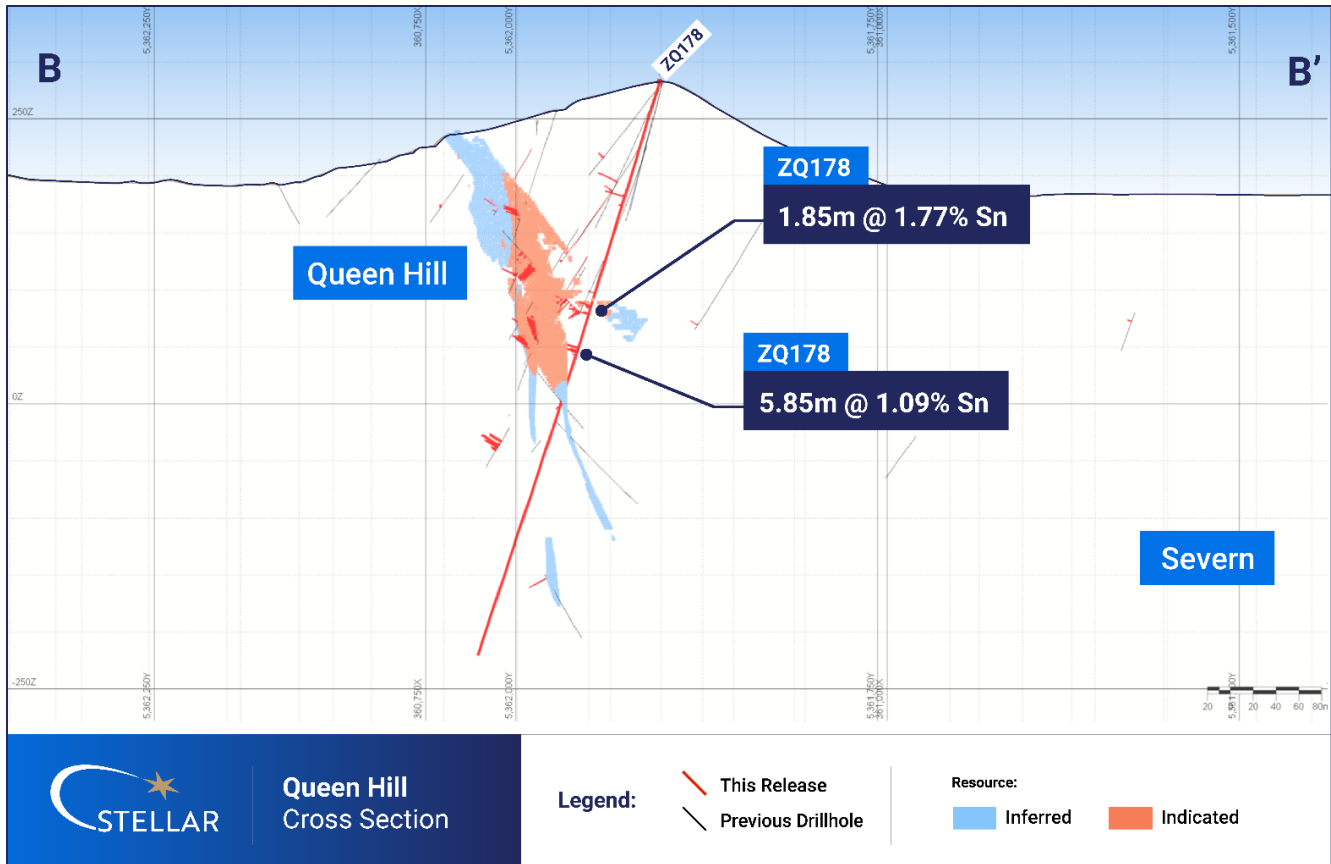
5,362,250Y

360,750X

5,362,000Y

ZQ178

5,361,750Y
361,000X

5,361,500Y

B

B'

250Z

ZQ178

1.85m @ 1.77% Sn

Queen Hill

ZQ178

5.85m @ 1.09% Sn

0Z

Severn

-250Z

5,362,250Y

360,750X

5,362,000Y

5,361,750Y
361,000X

5,361,500Y

20 0 20 40 60 80m

STELLAR

Queen Hill
Cross Section

Legend:

This Release

Previous Drillhole

Resource:

Inferred

Indicated